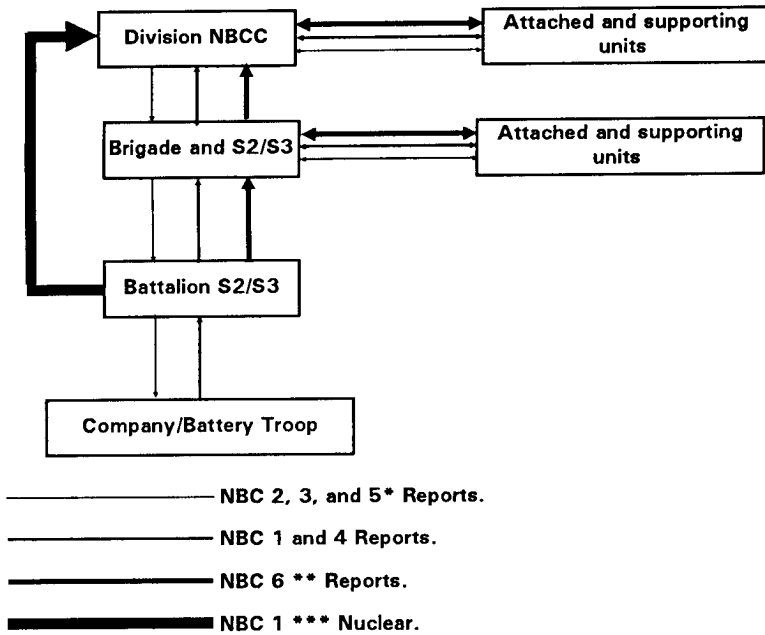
Division NBCC

Attached and supporting units

Brigade and S2/S3

Attached and supporting units

Battalion S2/S3

Company/Battery Troop

NBC 2, 3, and 5* Reports.

NBC 1 and 4 Reports.

NBC 6 ** Reports.

NBC 1 *** Nuclear.